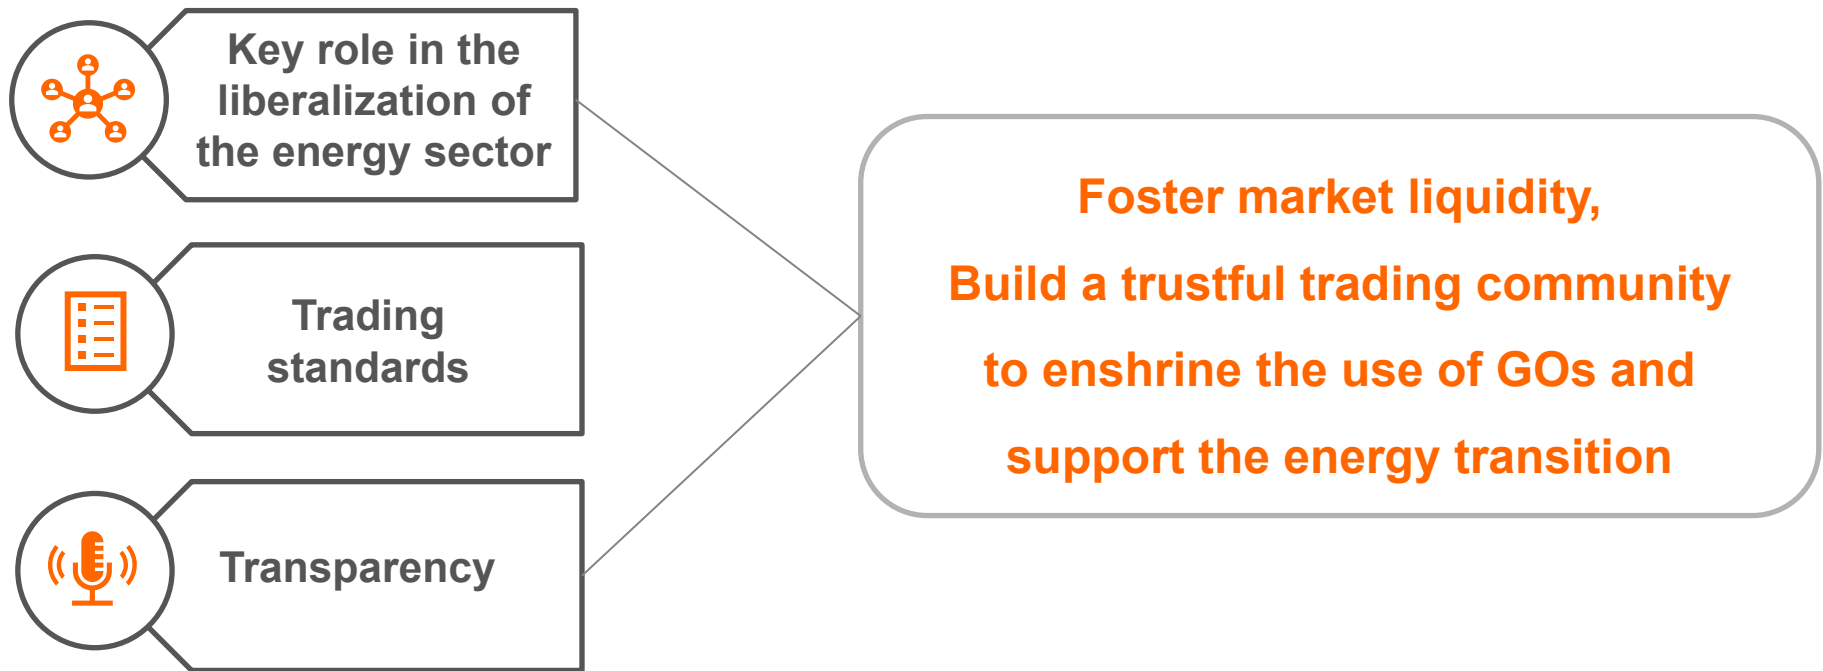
Key role in the liberalization of the energy sector

Trading standards

Transparency

Foster market liquidity,

Build a trustful trading community

to enshrine the use of GOs and

support the energy transition